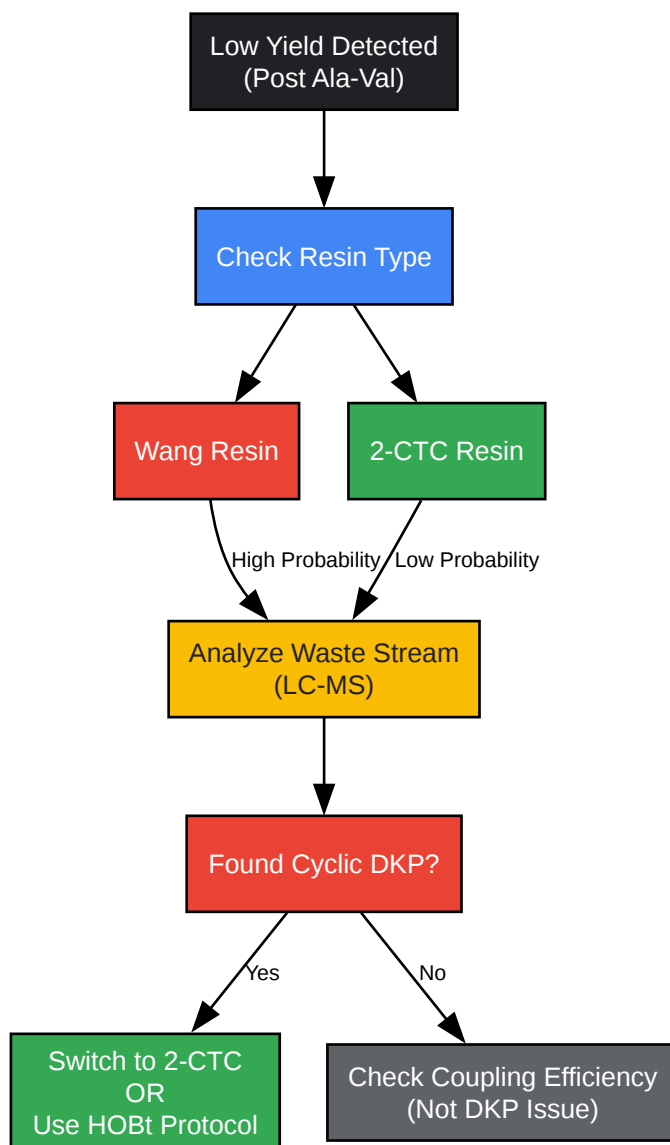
Low Yield Detected
(Post Ala-Val)

Check Resin Type

Wang Resin

2-CTC Resin

High Probability

Low Probability

Analyze Waste Stream
(LC-MS)

Found Cyclic DKP?

Yes

No

Switch to 2-CTC
OR
Use HOBt Protocol

Check Coupling Efficiency
(Not DKP Issue)